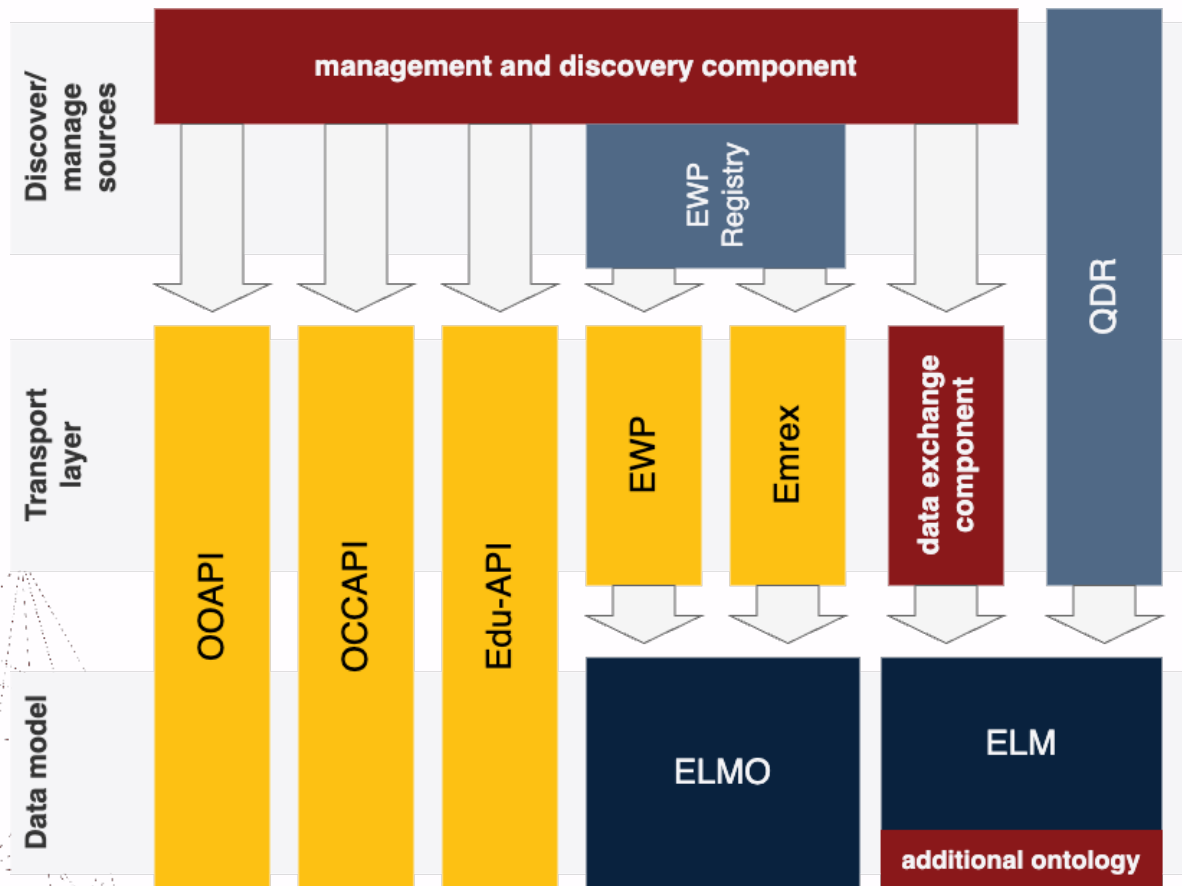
Discover/ manage sources

management and discovery component

QDR

EWP Registry

Transport layer

OOAPI

OCCAPI

Edu-API

EWP

Emrex

data exchange component

Data model

ELMO

ELM

additional ontology